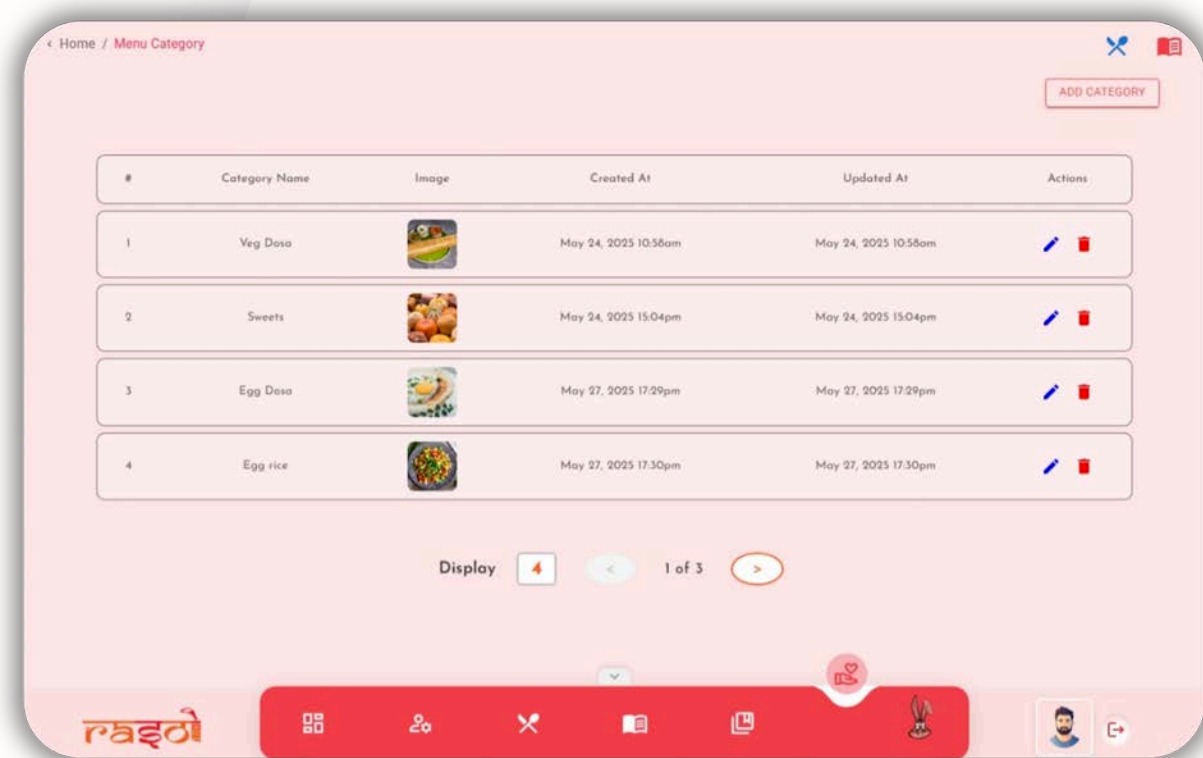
‹ Home / Menu Category

ADD CATEGORY

| # | Category Name | Image | Created At | Updated At | Actions |
|---|---|---|---|---|---|
| 1 | Veg Dosa | | May 24, 2025 10:58am | May 24, 2025 10:58am | |
| 2 | Sweets | | May 24, 2025 15:04pm | May 24, 2025 15:04pm | |
| 3 | Egg Dosa | | May 27, 2025 17:29pm | May 27, 2025 17:29pm | |
| 4 | Egg rice | | May 27, 2025 17:30pm | May 27, 2025 17:30pm | |

Display 4 < 1 of 3 >

rasoi